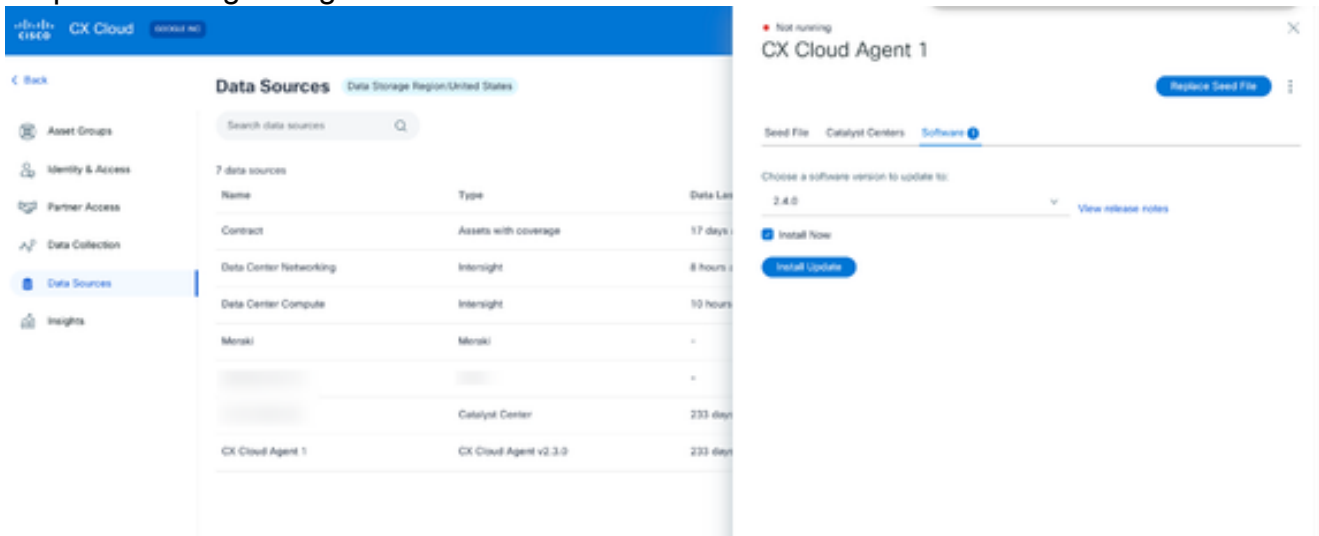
CISCO CX Cloud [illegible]

< Back

Asset Groups
Identity & Access
Partner Access
Data Collection
Data Sources
Insights

Data Sources Data Storage Region:United States

Search data sources

7 data sources

| Name | Type | Data La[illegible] |
|---|---|---|
| Contract | Assets with coverage | 17 days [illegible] |
| Data Center Networking | Intersight | 8 hours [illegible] |
| Data Center Compute | Intersight | 10 hours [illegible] |
| Meraki | Meraki | - |
| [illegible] | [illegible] | - |
| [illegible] | Catalyst Center | 233 day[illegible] |
| CX Cloud Agent 1 | CX Cloud Agent v2.3.0 | 233 day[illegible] |

• Not running
CX Cloud Agent 1

Replace Seed File

Seed File Catalyst Centers Software

Choose a software version to update to:
2.4.0
View release notes

Install Now

Install Update